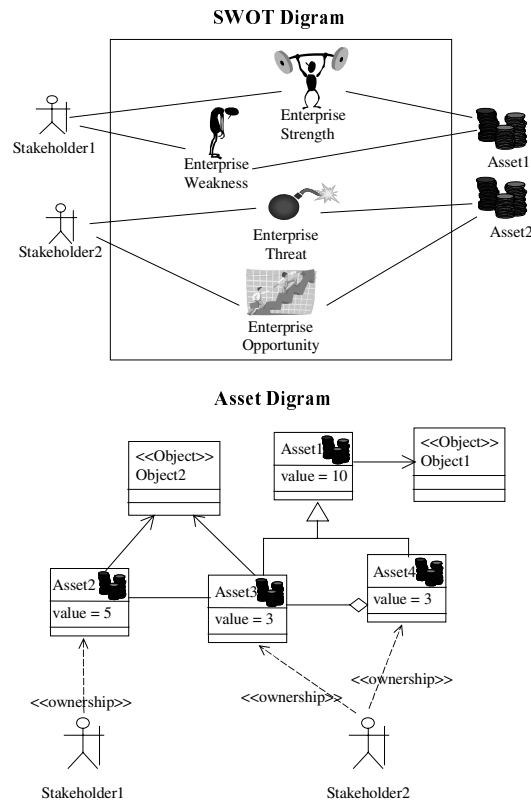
SWOT Digram

Stakeholder1

Enterprise Strength

Asset1

Enterprise Weakness

Stakeholder2

Enterprise Threat

Asset2

Enterprise Opportunity

Asset Digram

<<Object>>
Object2

Asset1
value = 10

<<Object>>
Object1

Asset2
value = 5

Asset3
value = 3

Asset4
value = 3

<<ownership>>

<<ownership>>

<<ownership>>

Stakeholder1

Stakeholder2